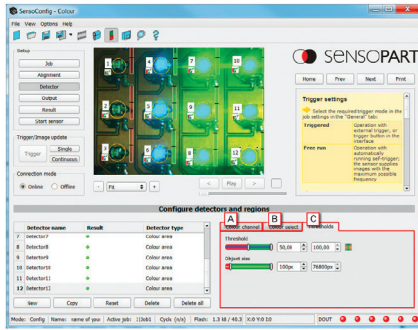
SensoConfig - Colour
File View Options Help
Setup
Job
Alignment
Detector
Output
Result
Start sensor
Trigger/Image update
Trigger
Single
Continuous
Connection mode
Online
Offline
Fit
Play
SENSOPART
Home
Prev
Next
Print
Trigger settings
Select the required trigger mode in the job settings in the "General" tab:
Triggered
Operation with external trigger, or trigger button in the interface
Free run
Operation with automatically running self-trigger; the sensor supplies images with the maximum possible frequency
Configure detectors and regions
| | Detector name | Result | Detector type |
|---|---|---|---|
| 7 | Detector7 | | Colour area |
| 8 | Detector8 | | Colour area |
| 9 | Detector9 | | Colour area |
| 10 | Detector10 | | Colour area |
| 11 | Detector11 | | Colour area |
| 12 | Detector12 | | Colour area |
New
Copy
Reset
Delete
Delete all
A
B
C
Colour channel
Colour select
Thresholds
Threshold
50,00
100,00
Object size
100px
76800px
Mode: Config
Name: name of you
Active job: 1 [Job1]
Cycle (ms) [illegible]
Flash: 1.3 kB / 40.3
X:0 Y:0 10
DOUT